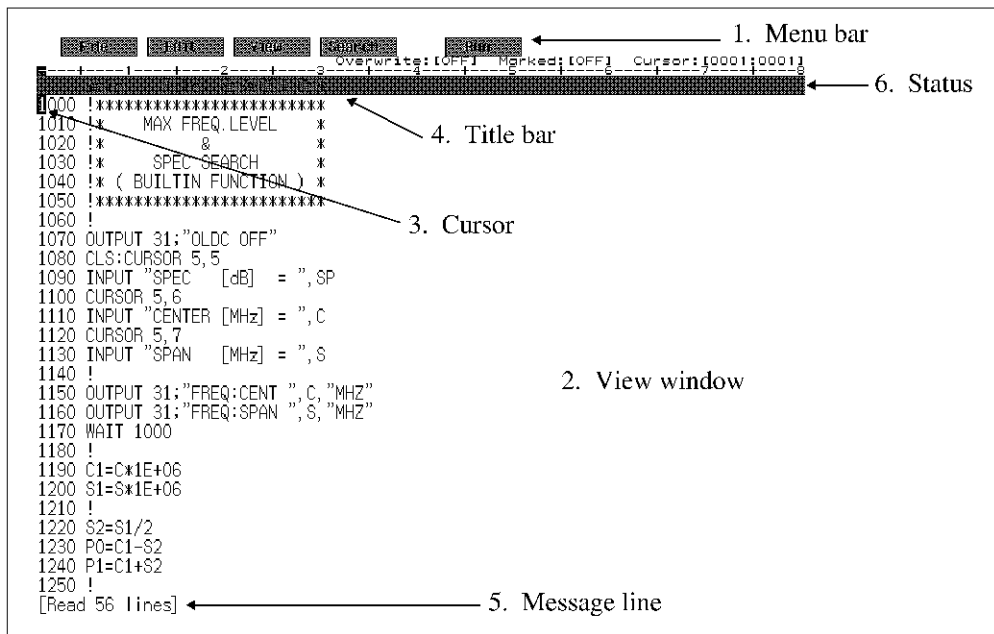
File Edit View Search Run

1. Menu bar

Overwrite:[OFF] Marked:[OFF] Cursor:[0001:0001]

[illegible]

6. Status

1000 !************************
1010 !*     MAX FREQ.LEVEL     *
1020 !*           &            *
1030 !*      SPEC SEARCH       *
1040 !* ( BUILTIN FUNCTION )  *
1050 !************************
1060 !
1070 OUTPUT 31;"OLDC OFF"
1080 CLS:CURSOR 5,5
1090 INPUT "SPEC   [dB]  = ",SP
1100 CURSOR 5,6
1110 INPUT "CENTER [MHz] = ",C
1120 CURSOR 5,7
1130 INPUT "SPAN   [MHz] = ",S
1140 !
1150 OUTPUT 31;"FREQ:CENT ",C,"MHZ"
1160 OUTPUT 31;"FREQ:SPAN ",S,"MHZ"
1170 WAIT 1000
1180 !
1190 C1=C*1E+06
1200 S1=S*1E+06
1210 !
1220 S2=S1/2
1230 P0=C1-S2
1240 P1=C1+S2
1250 !
[Read 56 lines]

4. Title bar

3. Cursor

2. View window

5. Message line